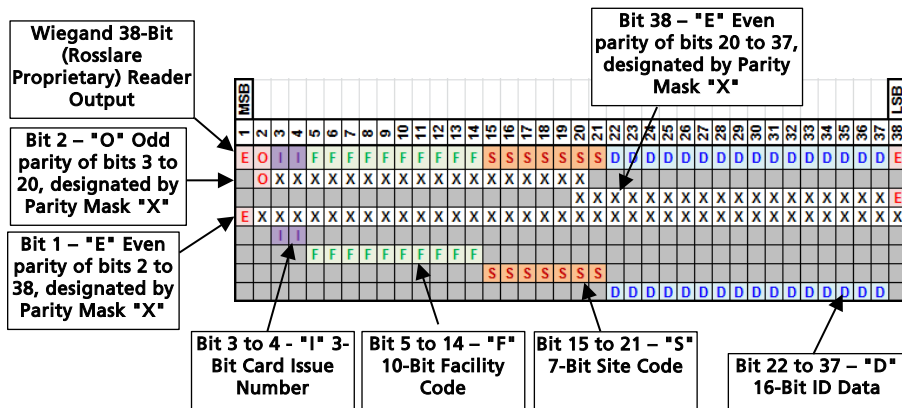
Wiegand 38-Bit (Rosslare Proprietary) Reader Output

Bit 38 – "E" Even parity of bits 20 to 37, designated by Parity Mask "X"

Bit 2 – "O" Odd parity of bits 3 to 20, designated by Parity Mask "X"

Bit 1 – "E" Even parity of bits 2 to 38, designated by Parity Mask "X"

| MSB | | | | | | | | | | | | | | | | | | | | | | | | | | | | | | | | | | | | | LSB |
|---|---|---|---|---|---|---|---|---|---|---|---|---|---|---|---|---|---|---|---|---|---|---|---|---|---|---|---|---|---|---|---|---|---|---|---|---|---|
| 1 | 2 | 3 | 4 | 5 | 6 | 7 | 8 | 9 | 10 | 11 | 12 | 13 | 14 | 15 | 16 | 17 | 18 | 19 | 20 | 21 | 22 | 23 | 24 | 25 | 26 | 27 | 28 | 29 | 30 | 31 | 32 | 33 | 34 | 35 | 36 | 37 | 38 |
| E | O | I | I | F | F | F | F | F | F | F | F | F | F | S | S | S | S | S | S | S | D | D | D | D | D | D | D | D | D | D | D | D | D | D | D | D | E |
| | O | X | X | X | X | X | X | X | X | X | X | X | X | X | X | X | X | X | X | | | | | | | | | | | | | | | | | | |
| | | | | | | | | | | | | | | | | | | | X | X | X | X | X | X | X | X | X | X | X | X | X | X | X | X | X | X | E |
| E | X | X | X | X | X | X | X | X | X | X | X | X | X | X | X | X | X | X | X | X | X | X | X | X | X | X | X | X | X | X | X | X | X | X | X | X | X |
| | | I | I | | | | | | | | | | | | | | | | | | | | | | | | | | | | | | | | | | |
| | | | | F | F | F | F | F | F | F | F | F | F | | | | | | | | | | | | | | | | | | | | | | | | |
| | | | | | | | | | | | | | | S | S | S | S | S | S | S | | | | | | | | | | | | | | | | | |
| | | | | | | | | | | | | | | | | | | | | | D | D | D | D | D | D | D | D | D | D | D | D | D | D | D | D | |

Bit 3 to 4 - "I" 3-Bit Card Issue Number

Bit 5 to 14 – "F" 10-Bit Facility Code

Bit 15 to 21 – "S" 7-Bit Site Code

Bit 22 to 37 – "D" 16-Bit ID Data